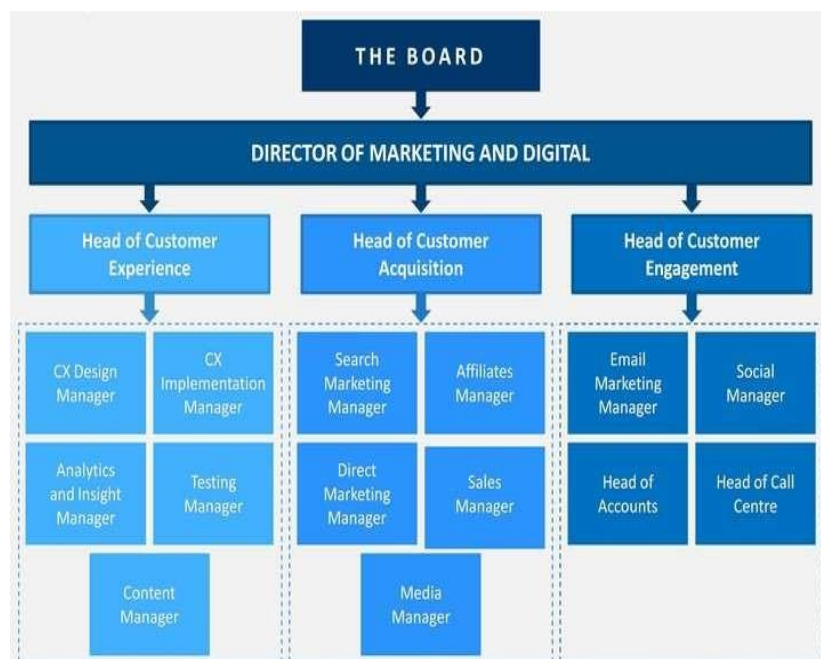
THE BOARD

DIRECTOR OF MARKETING AND DIGITAL

Head of Customer Experience

Head of Customer Acquisition

Head of Customer Engagement

CX Design Manager

CX Implementation Manager

Analytics and Insight Manager

Testing Manager

Content Manager

Search Marketing Manager

Affiliates Manager

Direct Marketing Manager

Sales Manager

Media Manager

Email Marketing Manager

Social Manager

Head of Accounts

Head of Call Centre